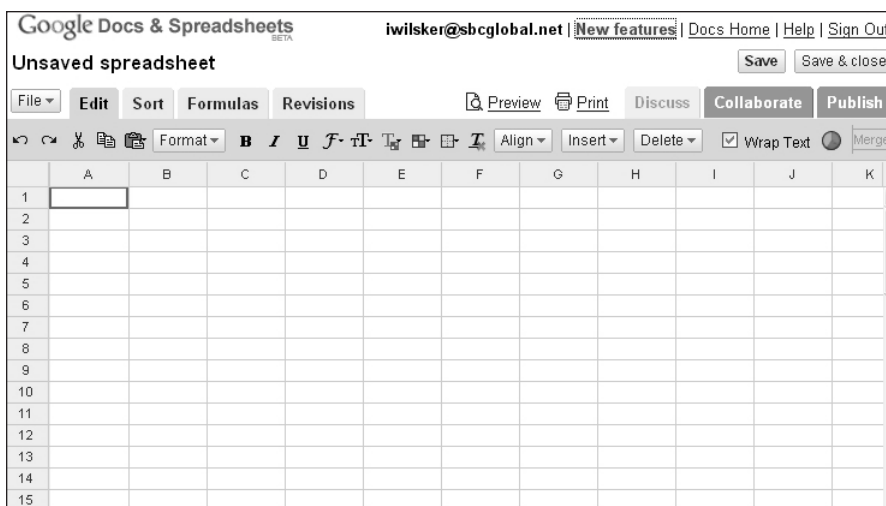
Google Docs & Spreadsheets BETA

iwilsker@sbcglobal.net | New features | Docs Home | Help | Sign Out

Unsaved spreadsheet

Save | Save & close

File ▾ | Edit | Sort | Formulas | Revisions

Preview | Print | Discuss | Collaborate | Publish

Format ▾ | B | I | U | Align ▾ | Insert ▾ | Delete ▾ | Wrap Text | Merge

| | A | B | C | D | E | F | G | H | I | J | K |
|---|---|---|---|---|---|---|---|---|---|---|---|
| 1 | | | | | | | | | | | |
| 2 | | | | | | | | | | | |
| 3 | | | | | | | | | | | |
| 4 | | | | | | | | | | | |
| 5 | | | | | | | | | | | |
| 6 | | | | | | | | | | | |
| 7 | | | | | | | | | | | |
| 8 | | | | | | | | | | | |
| 9 | | | | | | | | | | | |
| 10 | | | | | | | | | | | |
| 11 | | | | | | | | | | | |
| 12 | | | | | | | | | | | |
| 13 | | | | | | | | | | | |
| 14 | | | | | | | | | | | |
| 15 | | | | | | | | | | | |